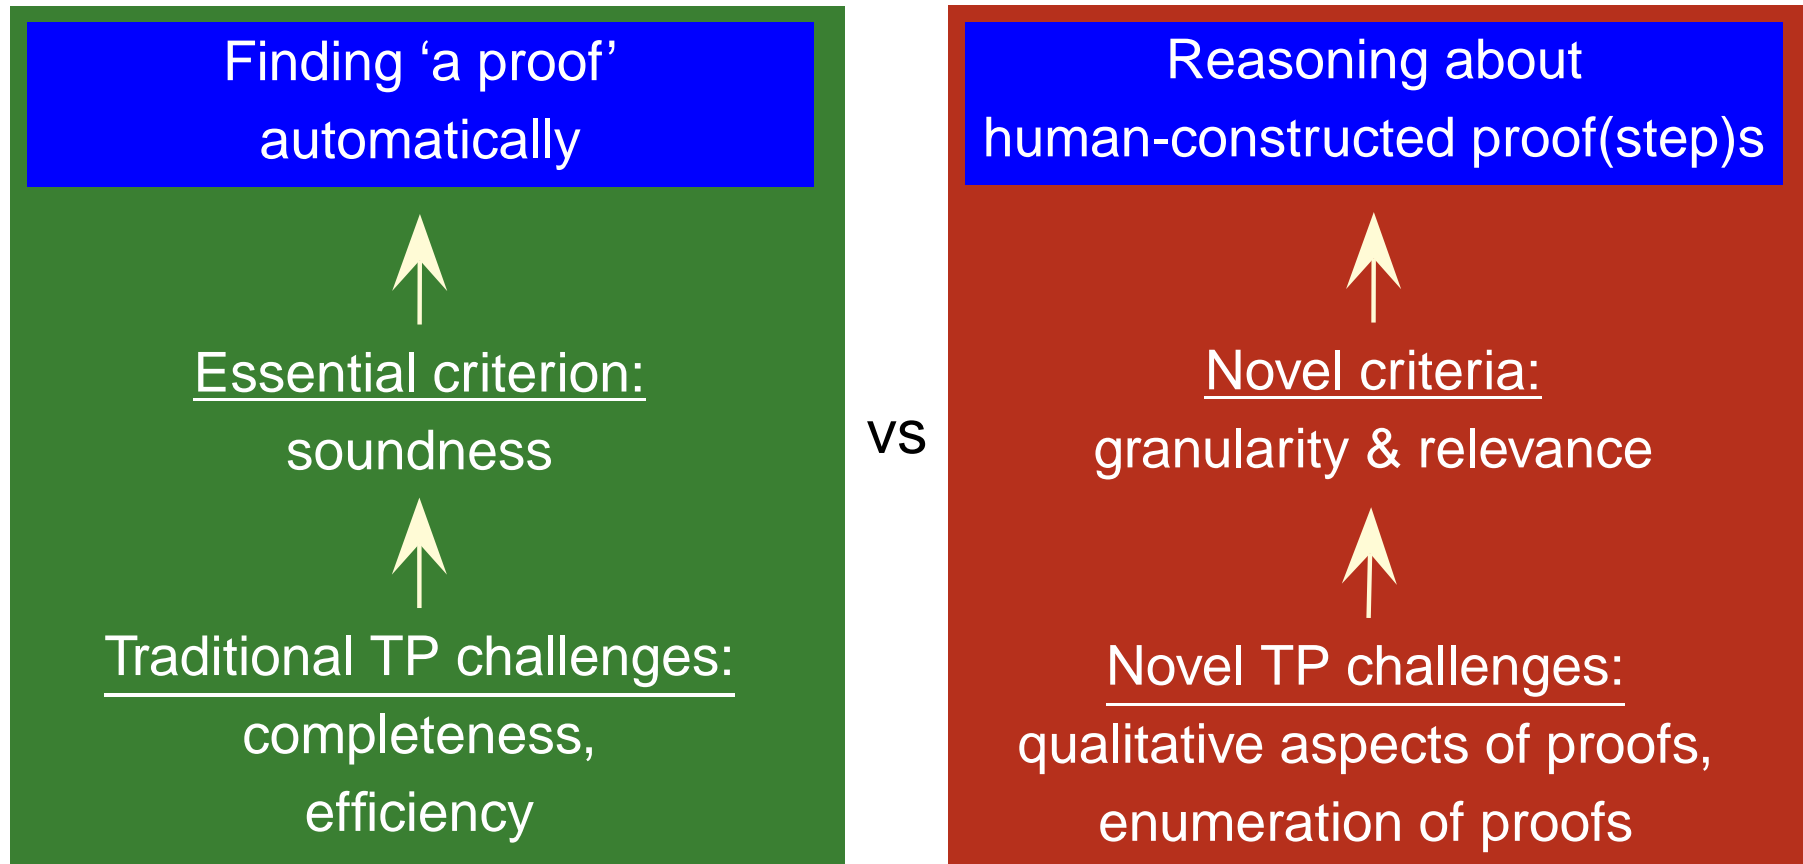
Finding ‘a proof’ automatically

Essential criterion:
soundness

Traditional TP challenges:
completeness,
efficiency

vs

Reasoning about human-constructed proof(step)s

Novel criteria:
granularity & relevance

Novel TP challenges:
qualitative aspects of proofs,
enumeration of proofs